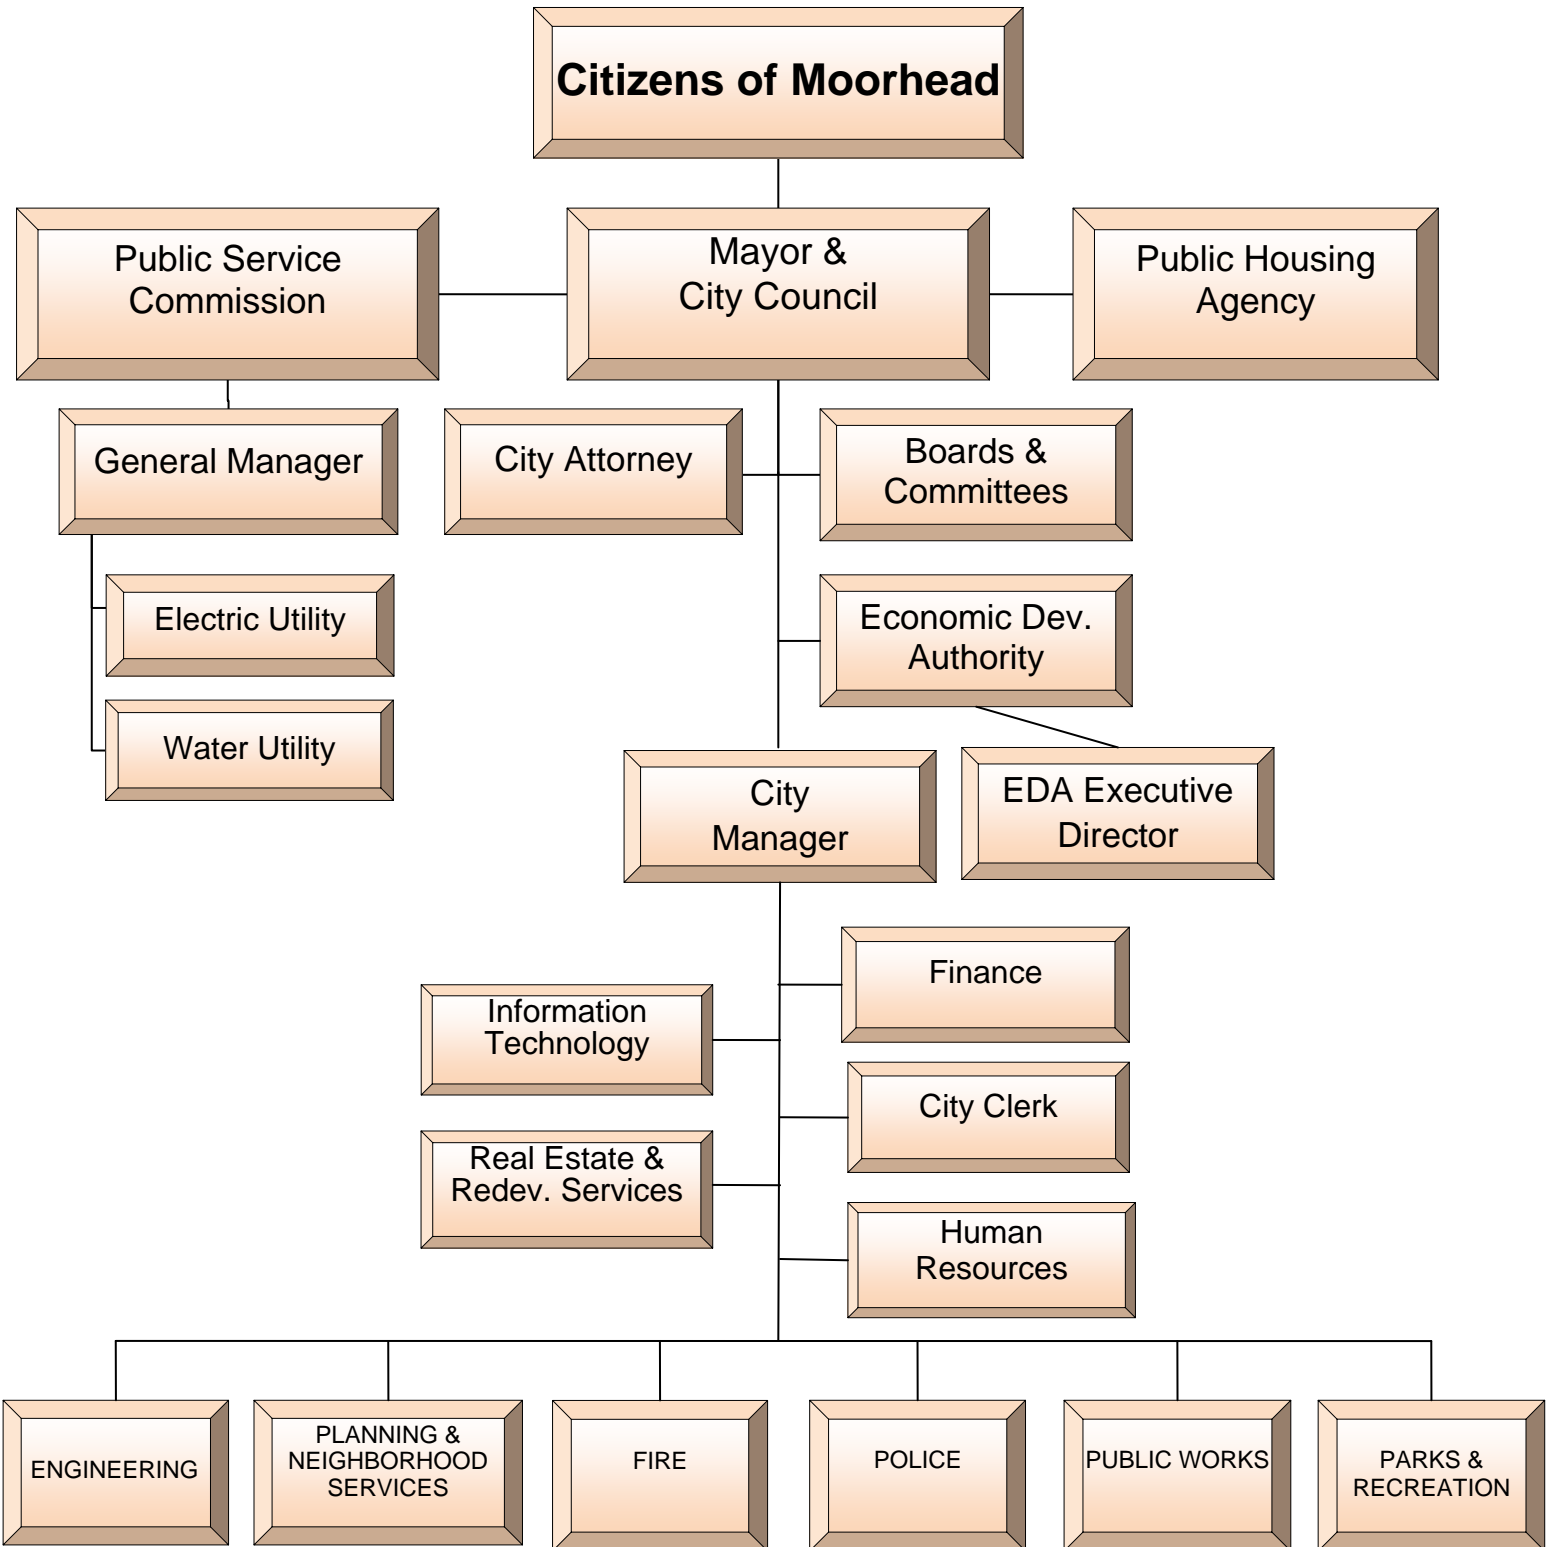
Citizens of Moorhead

Public Service Commission

Mayor & City Council

Public Housing Agency

General Manager

City Attorney

Boards & Committees

Electric Utility

Economic Dev. Authority

Water Utility

City Manager

EDA Executive Director

Finance

Information Technology

City Clerk

Real Estate & Redev. Services

Human Resources

ENGINEERING

PLANNING & NEIGHBORHOOD SERVICES

FIRE

POLICE

PUBLIC WORKS

PARKS & RECREATION